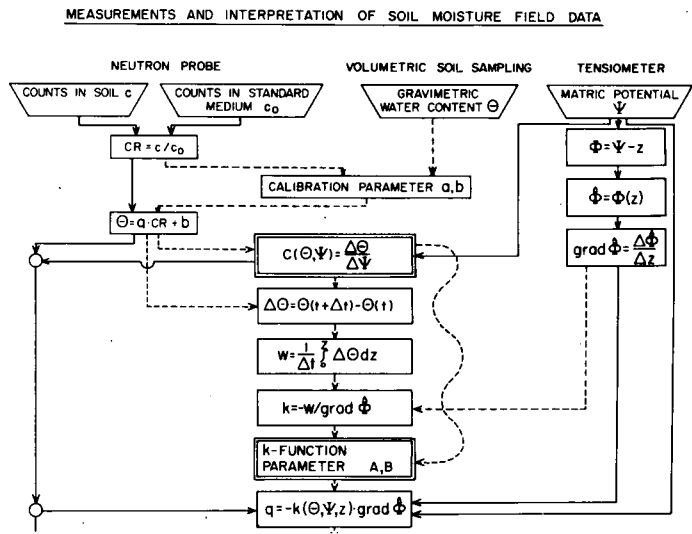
MEASUREMENTS AND INTERPRETATION OF SOIL MOISTURE FIELD DATA

NEUTRON PROBE

VOLUMETRIC SOIL SAMPLING

TENSIOMETER

COUNTS IN SOIL c

COUNTS IN STANDARD MEDIUM $c_0$

GRAVIMETRIC WATER CONTENT $\Theta$

MATRIC POTENTIAL $\Psi$

$CR = c/c_0$

$\Phi = \Psi - z$

CALIBRATION PARAMETER a,b

$\Phi = \Phi(z)$

$\Theta = a \cdot CR + b$

grad $\Phi = \frac{\Delta\Phi}{\Delta z}$

$C(\Theta,\Psi) = \frac{\Delta\Theta}{\Delta\Psi}$

$\Delta\Theta = \Theta(t+\Delta t) - \Theta(t)$

$w = \frac{1}{\Delta t}\int_0^z \Delta\Theta dz$

$k = -w/\text{grad } \Phi$

k-FUNCTION PARAMETER A,B

$q = -k(\Theta,\Psi,z) \cdot \text{grad } \Phi$